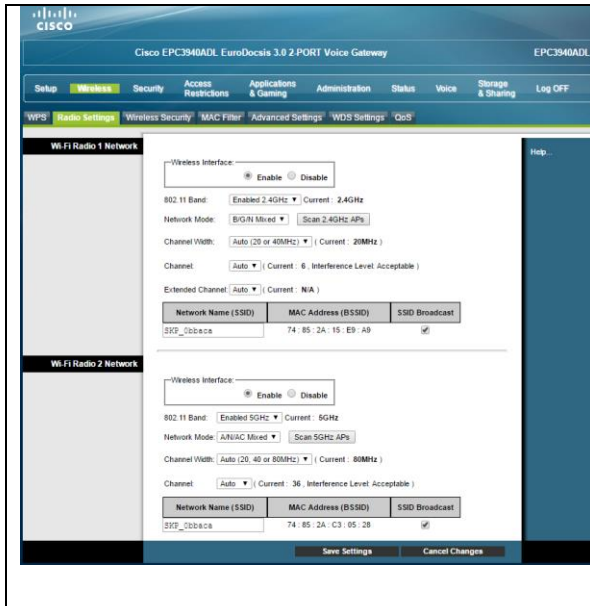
cisco

Cisco EPC3940ADL EuroDocsis 3.0 2-PORT Voice Gateway

EPC3940ADL

Setup Wireless Security Access Restrictions Applications & Gaming Administration Status Voice Storage & Sharing Log OFF

WPS Radio Settings Wireless Security MAC Filter Advanced Settings WDS Settings QoS

Wi-Fi Radio 1 Network

Help...

Wireless Interface:
Enable Disable

802.11 Band: Enabled 2.4GHz ▼ Current : 2.4GHz

Network Mode: B/G/N Mixed ▼ Scan 2.4GHz APs

Channel Width: Auto (20 or 40MHz) ▼ ( Current : 20MHz )

Channel: Auto ▼ ( Current : 6 , Interference Level: Acceptable )

Extended Channel: Auto ▼ ( Current : N/A )

| Network Name (SSID) | MAC Address (BSSID) | SSID Broadcast |
|---|---|---|
| SKP_Obbaca | 74 : 85 : 2A : 15 : E9 : A9 | ✔ |

Wi-Fi Radio 2 Network

Wireless Interface:
Enable Disable

802.11 Band: Enabled 5GHz ▼ Current : 5GHz

Network Mode: A/N/AC Mixed ▼ Scan 5GHz APs

Channel Width: Auto (20, 40 or 80MHz) ▼ ( Current : 80MHz )

Channel: Auto ▼ ( Current : 36 , Interference Level: Acceptable )

| Network Name (SSID) | MAC Address (BSSID) | SSID Broadcast |
|---|---|---|
| SKP_Obbaca | 74 : 85 : 2A : C3 : 05 : 28 | ✔ |

Save Settings Cancel Changes